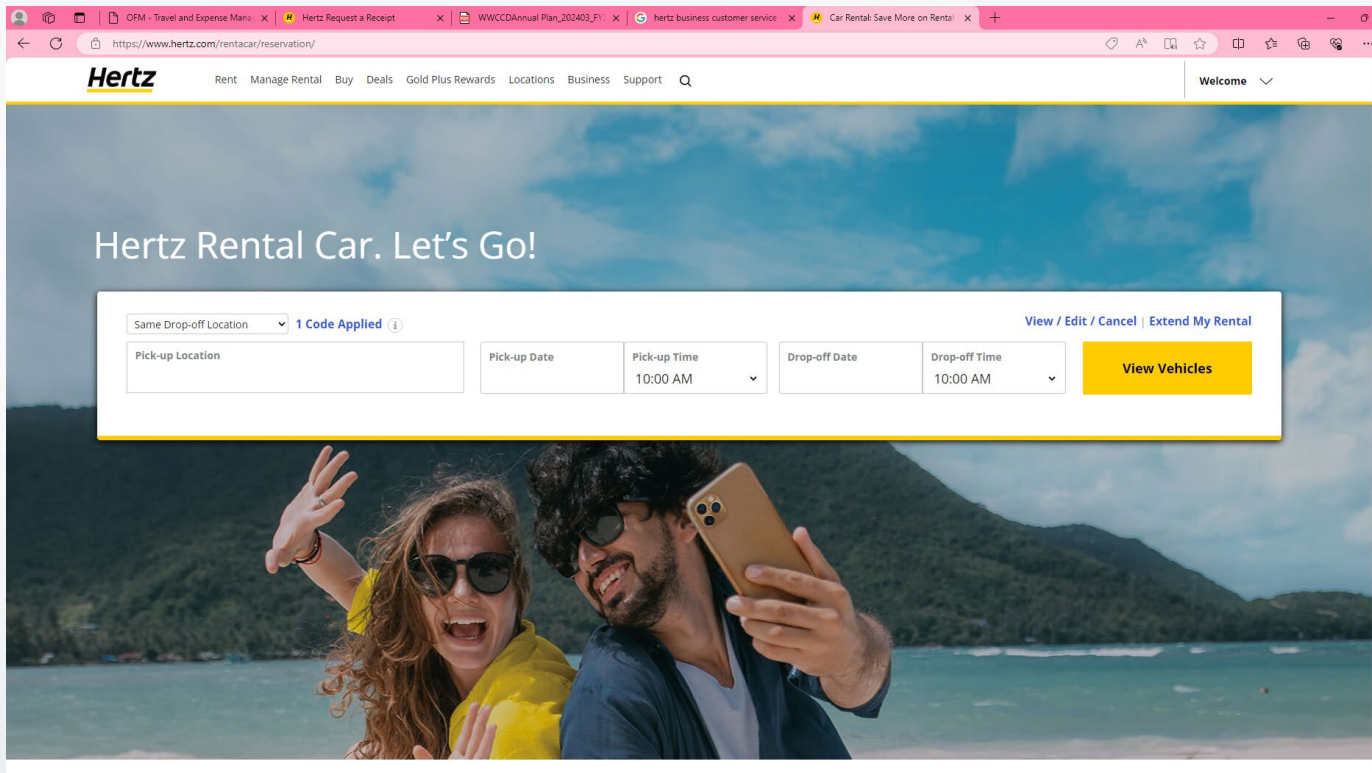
OFM - Travel and Expense Mana × | Hertz Request a Receipt × | WWCCDAnnual Plan_202403_FY × | hertz business customer service × | Car Rental: Save More on Rental ×

https://www.hertz.com/rentacar/reservation/

Hertz

Rent Manage Rental Buy Deals Gold Plus Rewards Locations Business Support

Welcome

Hertz Rental Car. Let's Go!

Same Drop-off Location

1 Code Applied

View / Edit / Cancel | Extend My Rental

Pick-up Location

Pick-up Date

Pick-up Time
10:00 AM

Drop-off Date

Drop-off Time
10:00 AM

View Vehicles